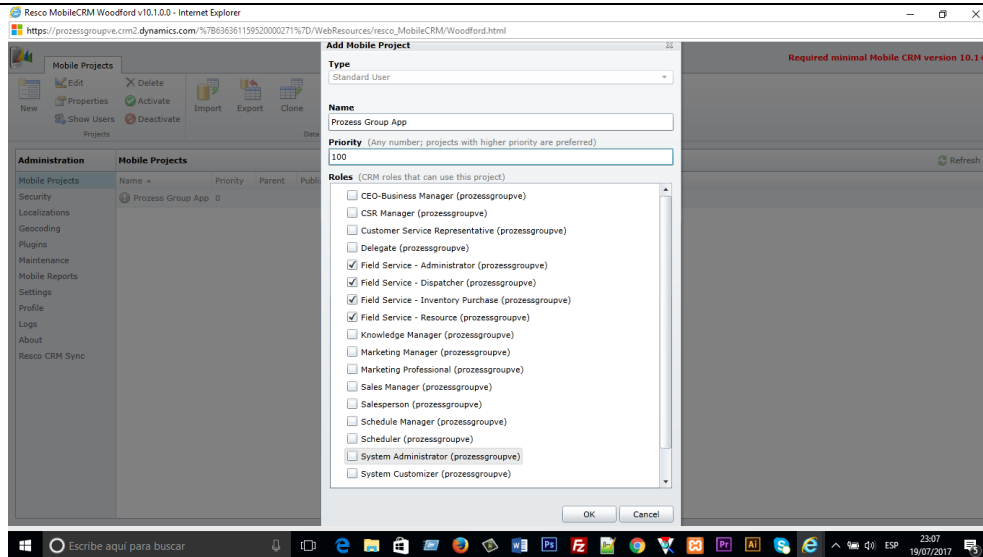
Resco MobileCRM Woodford v10.1.0.0 - Internet Explorer

https://prozessgroupve.crm2.dynamics.com/%7B636361159520000271%7D/WebResources/resco_MobileCRM/Woodford.html

Mobile Projects

New Edit Properties Show Users Delete Activate Deactivate Import Export Clone

Projects Data

Required minimal Mobile CRM version 10.1

Administration

Mobile Projects Security Localizations Geocoding Plugins Maintenance Mobile Reports Settings Profile Logs About Resco CRM Sync

Mobile Projects

Name Priority Parent Publi

Prozess Group App 0

Refresh

Add Mobile Project

Type

Standard User

Name

Prozess Group App

Priority (Any number; projects with higher priority are preferred)

100

Roles (CRM roles that can use this project)

CEO-Business Manager (prozessgroupve)
CSR Manager (prozessgroupve)
Customer Service Representative (prozessgroupve)
Delegate (prozessgroupve)
Field Service - Administrator (prozessgroupve)
Field Service - Dispatcher (prozessgroupve)
Field Service - Inventory Purchase (prozessgroupve)
Field Service - Resource (prozessgroupve)
Knowledge Manager (prozessgroupve)
Marketing Manager (prozessgroupve)
Marketing Professional (prozessgroupve)
Sales Manager (prozessgroupve)
Salesperson (prozessgroupve)
Schedule Manager (prozessgroupve)
Scheduler (prozessgroupve)
System Administrator (prozessgroupve)
System Customizer (prozessgroupve)

OK Cancel

Escribe aquí para buscar

ESP 23:07 19/07/2017